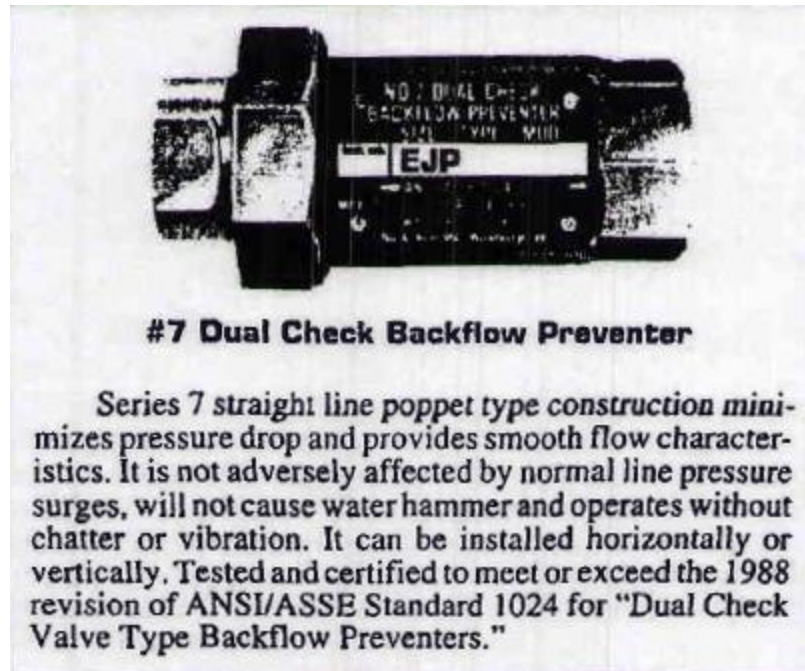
NO 7 DUAL CHECK
BACKFLOW PREVENTER
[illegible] TYPE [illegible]
EJP
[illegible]

#7 Dual Check Backflow Preventer

Series 7 straight line poppet type construction minimizes pressure drop and provides smooth flow characteristics. It is not adversely affected by normal line pressure surges, will not cause water hammer and operates without chatter or vibration. It can be installed horizontally or vertically. Tested and certified to meet or exceed the 1988 revision of ANSI/ASSE Standard 1024 for "Dual Check Valve Type Backflow Preventers."